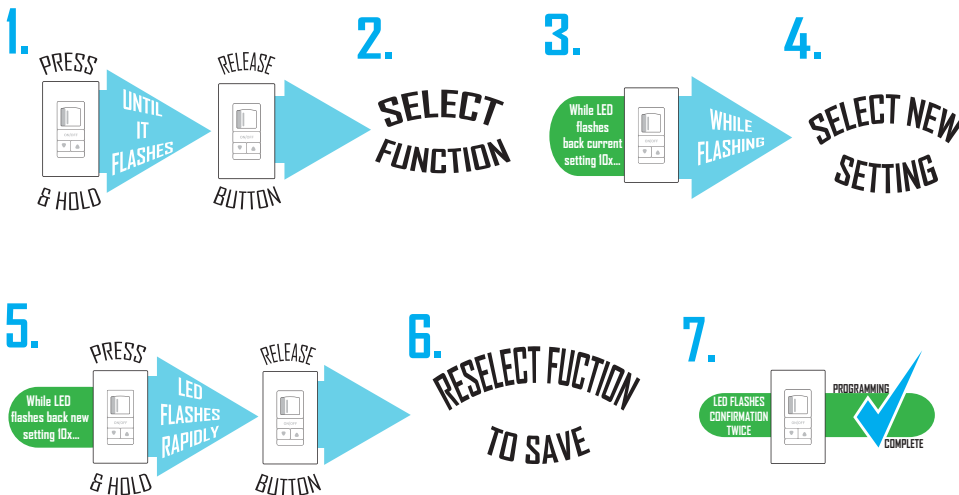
1.

PRESS

UNTIL IT FLASHES

& HOLD

RELEASE

BUTTON

2.

SELECT FUNCTION

3.

While LED flashes back current setting 10x...

WHILE FLASHING

4.

SELECT NEW SETTING

5.

While LED flashes back new setting 10x...

PRESS

LED FLASHES RAPIDLY

& HOLD

RELEASE

BUTTON

6.

RESELECT FUCTION TO SAVE

7.

LED FLASHES CONFIRMATION TWICE

PROGRAMMING COMPLETE